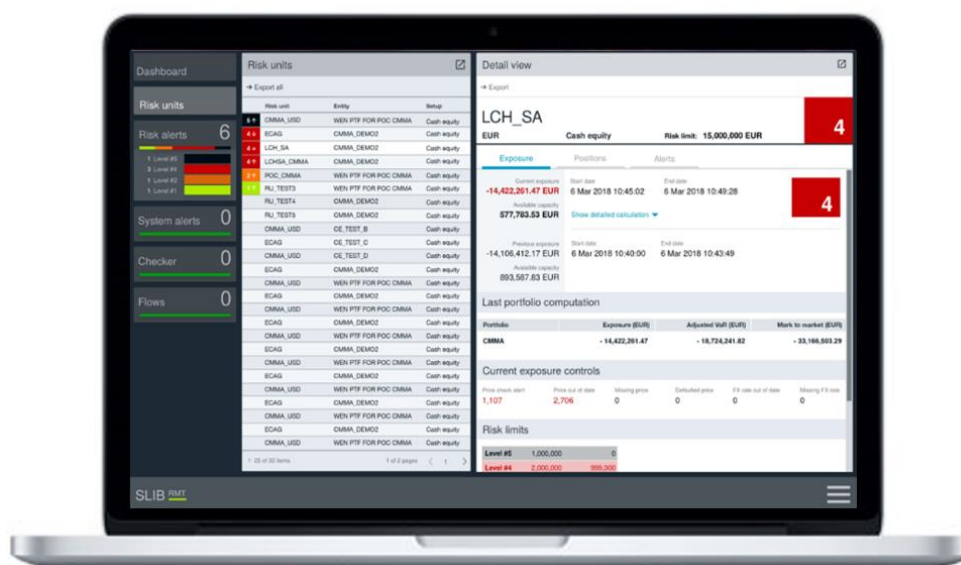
Dashboard

Risk units

Risk alerts 6

1 Level #5
3 Level #4
1 Level #2
1 Level #1

System alerts 0

Checker 0

Flows 0

Risk units

→ Export all

| | Risk unit | Entity | Setup |
|---|---|---|---|
| 5 | CMMA_USD | WEN PTF FOR POC CMMA | Cash equity |
| 4 | ECAG | CMMA_DEMO2 | Cash equity |
| 4 | LCH_SA | CMMA_DEMO2 | Cash equity |
| 4 | LCHSA_CMMA | CMMA_DEMO2 | Cash equity |
| 2 | POC_CMMA | WEN PTF FOR POC CMMA | Cash equity |
| 1 | RU_TEST3 | WEN PTF FOR POC CMMA | Cash equity |
| | RU_TEST4 | CMMA_DEMO2 | Cash equity |
| | RU_TEST5 | CMMA_DEMO2 | Cash equity |
| | CMMA_USD | CE_TEST_B | Cash equity |
| | ECAG | CE_TEST_C | Cash equity |
| | CMMA_USD | CE_TEST_D | Cash equity |
| | ECAG | CMMA_DEMO2 | Cash equity |
| | CMMA_USD | WEN PTF FOR POC CMMA | Cash equity |
| | ECAG | CMMA_DEMO2 | Cash equity |
| | CMMA_USD | WEN PTF FOR POC CMMA | Cash equity |
| | ECAG | CMMA_DEMO2 | Cash equity |
| | CMMA_USD | WEN PTF FOR POC CMMA | Cash equity |
| | ECAG | CMMA_DEMO2 | Cash equity |
| | CMMA_USD | WEN PTF FOR POC CMMA | Cash equity |
| | ECAG | CMMA_DEMO2 | Cash equity |
| | CMMA_USD | WEN PTF FOR POC CMMA | Cash equity |
| | ECAG | CMMA_DEMO2 | Cash equity |
| | CMMA_USD | WEN PTF FOR POC CMMA | Cash equity |
| | ECAG | CMMA_DEMO2 | Cash equity |
| | CMMA_USD | WEN PTF FOR POC CMMA | Cash equity |

1 - 25 of 50 items   1 of 2 pages

Detail view

→ Export

LCH_SA

EUR   Cash equity   Risk limit: 15,000,000 EUR

4

Exposure   Positions   Alerts

Current exposure
-14,422,261.47 EUR
Available capacity
577,783.53 EUR

Start date
6 Mar 2018 10:45:02

End date
6 Mar 2018 10:49:28

Show detailed calculation

4

Previous exposure
-14,106,412.17 EUR
Available capacity
893,587.83 EUR

Start date
6 Mar 2018 10:40:00

End date
6 Mar 2018 10:43:49

Last portfolio computation

| Portfolio | Exposure (EUR) | Adjusted VaR (EUR) | Mark to market (EUR) |
|---|---|---|---|
| CMMA | - 14,422,261.47 | - 18,724,241.82 | - 33,166,503.29 |

Current exposure controls

| Price check alert | Price out of date | Missing price | Defaulted price | FX rate out of date | Missing FX rate |
|---|---|---|---|---|---|
| 1,107 | 2,706 | 0 | 0 | 0 | 0 |

Risk limits

| Level #5 | 1,000,000 | 0 |
|---|---|---|
| Level #4 | 2,000,000 | 999,200 |

SLIB RMT